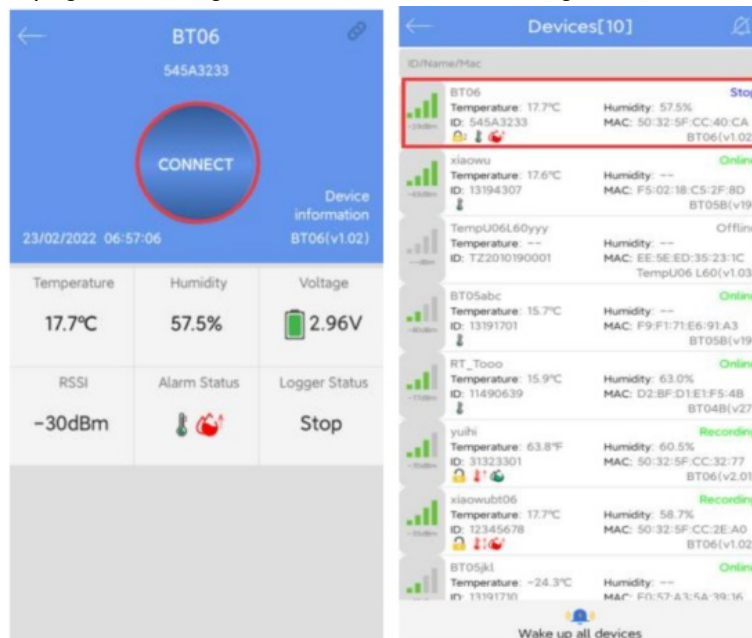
BT06
545A3233
CONNECT
Device information
23/02/2022 06:57:06
BT06(v1.02)

| Temperature | Humidity | Voltage |
|---|---|---|
| 17.7℃ | 57.5% | 2.96V |
| RSSI | Alarm Status | Logger Status |
| -30dBm | | Stop |

Devices[10]
ID/Name/Mac

BT06
Temperature: 17.7℃
ID: 545A3233
Humidity: 57.5%
MAC: 50:32:5F:CC:40:CA
Stop
BT06(v1.02)

xiaowu
Temperature: 17.6℃
ID: 13194307
Humidity: --
MAC: F5:02:18:C5:2F:8D
Online
BT05B(v19

TempU06L60yyy
Temperature: --
ID: TZ2010190001
Humidity: --
MAC: EE:5E:ED:35:23:1C
Offlin
TempU06 L60(v1.03

BT05abc
Temperature: 15.7℃
ID: 13191701
Humidity: --
MAC: F9:F1:71:E6:91:A3
Online
BT05B(v19

RT_Tooo
Temperature: 15.9℃
ID: 11490639
Humidity: 63.0%
MAC: D2:BF:D1:E1:F5:4B
Online
BT04B(v27

yuihi
Temperature: 63.8℉
ID: 31323301
Humidity: 60.5%
MAC: 50:32:5F:CC:32:77
Recordin
BT06(v2.01

xiaowubt06
Temperature: 17.7℃
ID: 12345678
Humidity: 58.7%
MAC: 50:32:5F:CC:2E:A0
Recordin
BT06(v1.02

BT05jkl
Temperature: -24.3℃
ID: 13191710
Humidity: --
MAC: F0:57:A3:5A:39:16
Online

Wake up all devices